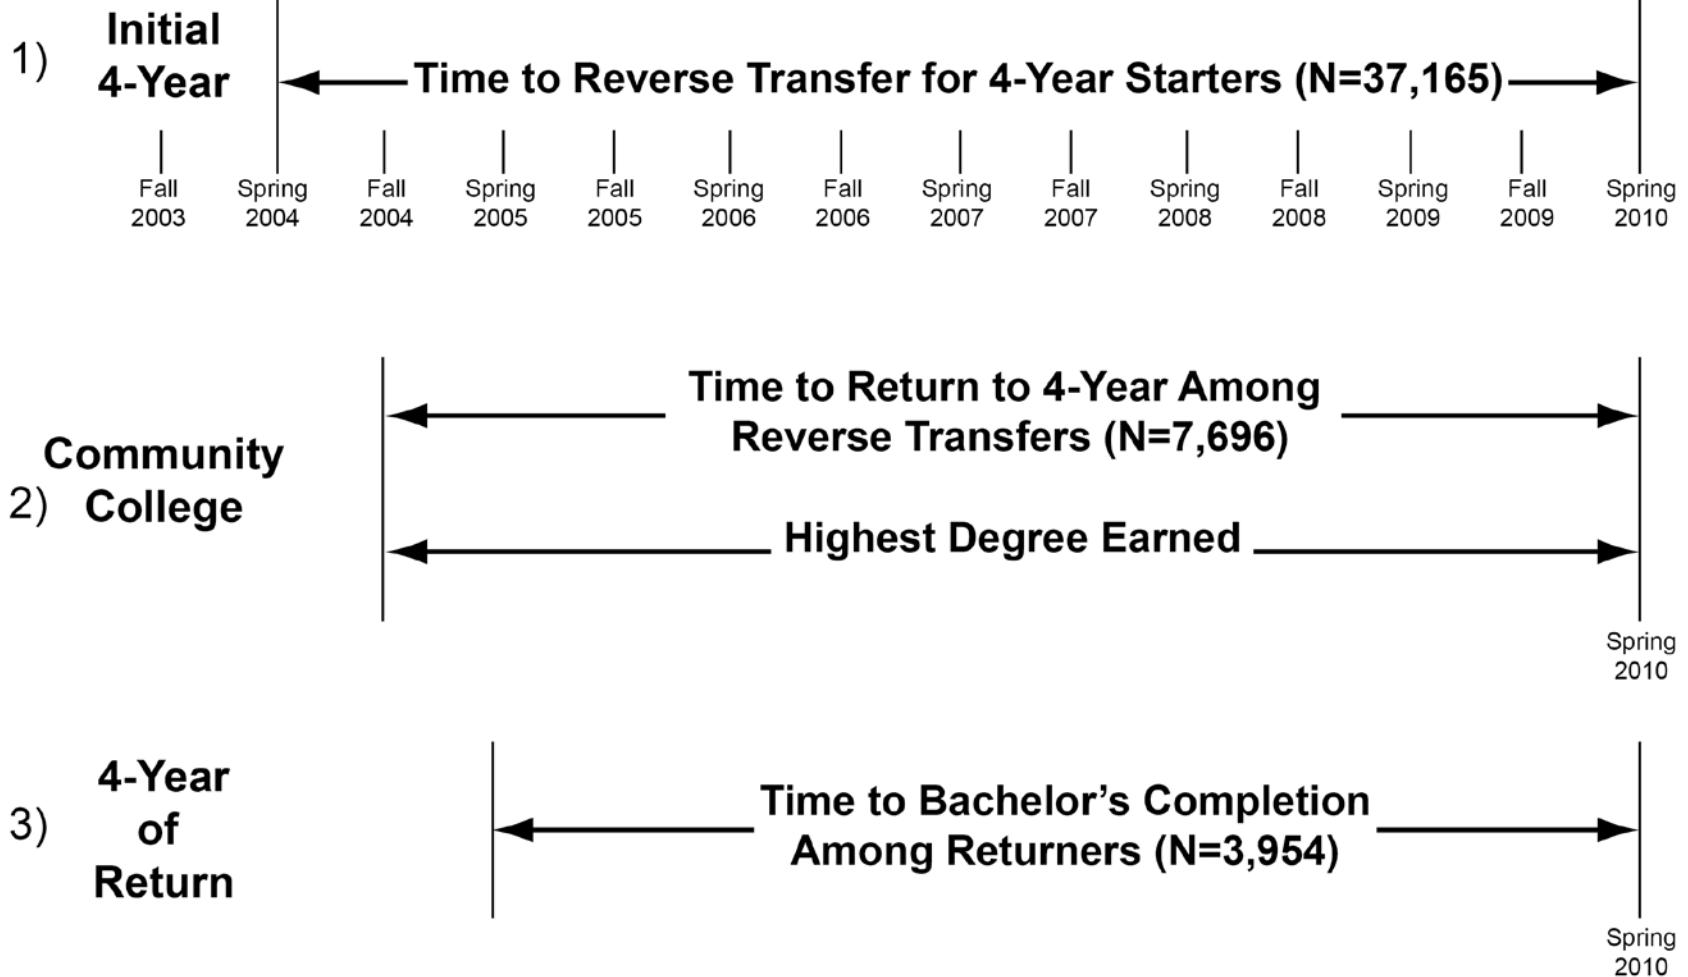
1) Initial 4-Year

Time to Reverse Transfer for 4-Year Starters (N=37,165)

Fall 2003
Spring 2004
Fall 2004
Spring 2005
Fall 2005
Spring 2006
Fall 2006
Spring 2007
Fall 2007
Spring 2008
Fall 2008
Spring 2009
Fall 2009
Spring 2010

2) Community College

Time to Return to 4-Year Among Reverse Transfers (N=7,696)

Highest Degree Earned

Spring 2010

3) 4-Year of Return

Time to Bachelor's Completion Among Returners (N=3,954)

Spring 2010